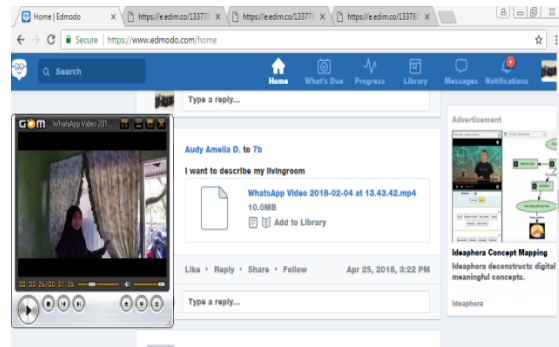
Home | Edmodo
https://e.edim.co/13377
https://e.edim.co/13377
https://e.edim.co/13378
Secure | https://www.edmodo.com/home
Search
Home What's Due Progress Library Messages Notifications
Type a reply...
GOM WhatsApp Video 201...
Audy Amelia D. to 7b
I want to describe my livingroom
WhatsApp Video 2018-02-04 at 13.43.42.mp4
10.0MB
Add to Library
Like • Reply • Share • Follow
Apr 25, 2018, 3:22 PM
Type a reply...
Advertisement
Ideaphora Concept Mapping
Ideaphora deconstructs digital meaningful concepts.
Ideaphora